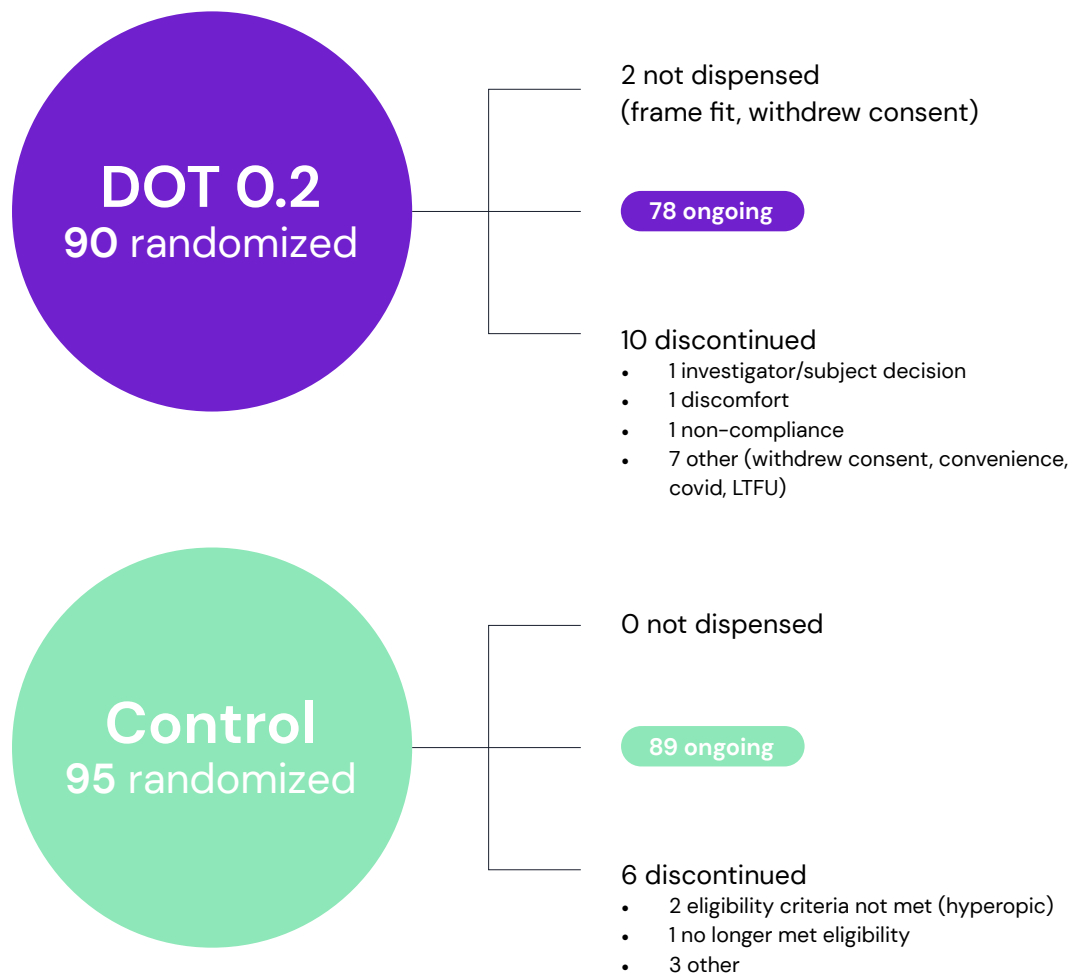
DOT 0.2
90 randomized

2 not dispensed
(frame fit, withdrew consent)

78 ongoing

10 discontinued
- 1 investigator/subject decision
- 1 discomfort
- 1 non-compliance
- 7 other (withdrew consent, convenience, covid, LTFU)

Control
95 randomized

0 not dispensed

89 ongoing

6 discontinued
- 2 eligibility criteria not met (hyperopic)
- 1 no longer met eligibility
- 3 other